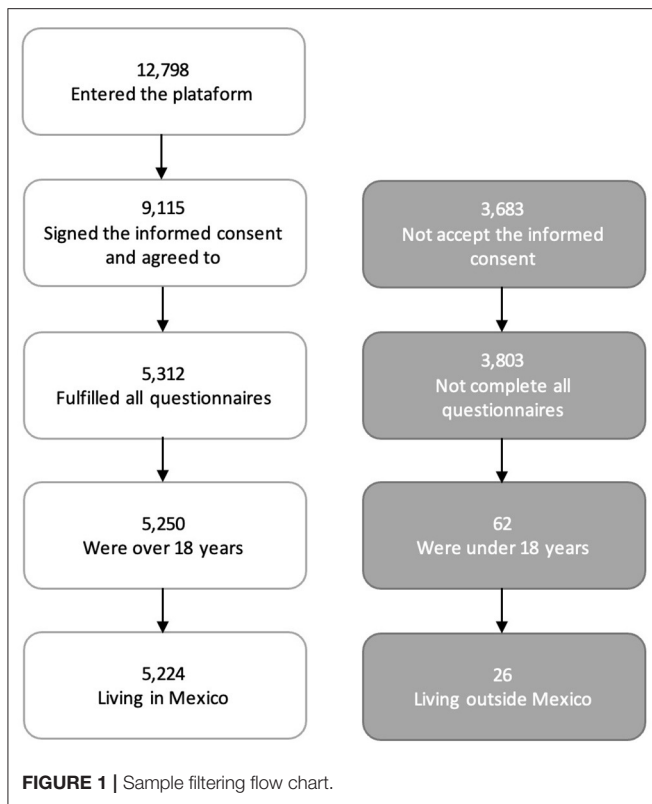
12,798
Entered the plataform

9,115
Signed the informed consent and agreed to

5,312
Fulfilled all questionnaires

5,250
Were over 18 years

5,224
Living in Mexico

3,683
Not accept the informed consent

3,803
Not complete all questionnaires

62
Were under 18 years

26
Living outside Mexico

FIGURE 1 | Sample filtering flow chart.